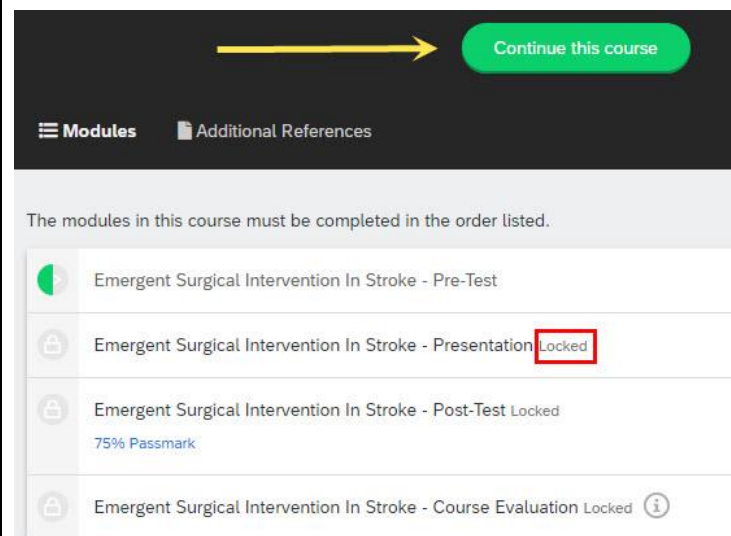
Continue this course

Modules Additional References

The modules in this course must be completed in the order listed.

Emergent Surgical Intervention In Stroke - Pre-Test

Emergent Surgical Intervention In Stroke - Presentation Locked

Emergent Surgical Intervention In Stroke - Post-Test Locked
75% Passmark

Emergent Surgical Intervention In Stroke - Course Evaluation Locked